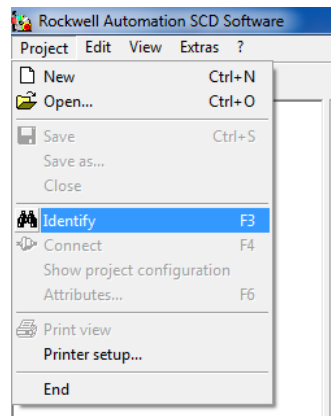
Rockwell Automation SCD Software

Project Edit View Extras ?

New Ctrl+N
Open... Ctrl+O

Save Ctrl+S
Save as...
Close

Identify F3
Connect F4
Show project configuration
Attributes... F6

Print view
Printer setup...

End